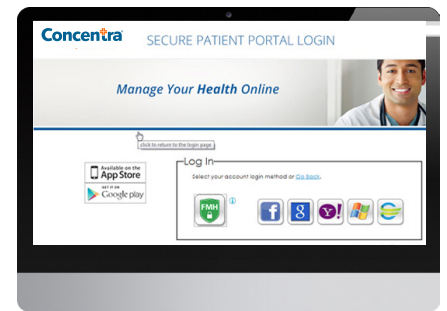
Concentra

SECURE PATIENT PORTAL LOGIN

Manage Your Health Online

click to return to the login page

Available on the App Store

GET IT ON Google play

Log In

Select your account login method or Go Back.

FMH

f

g

Y!